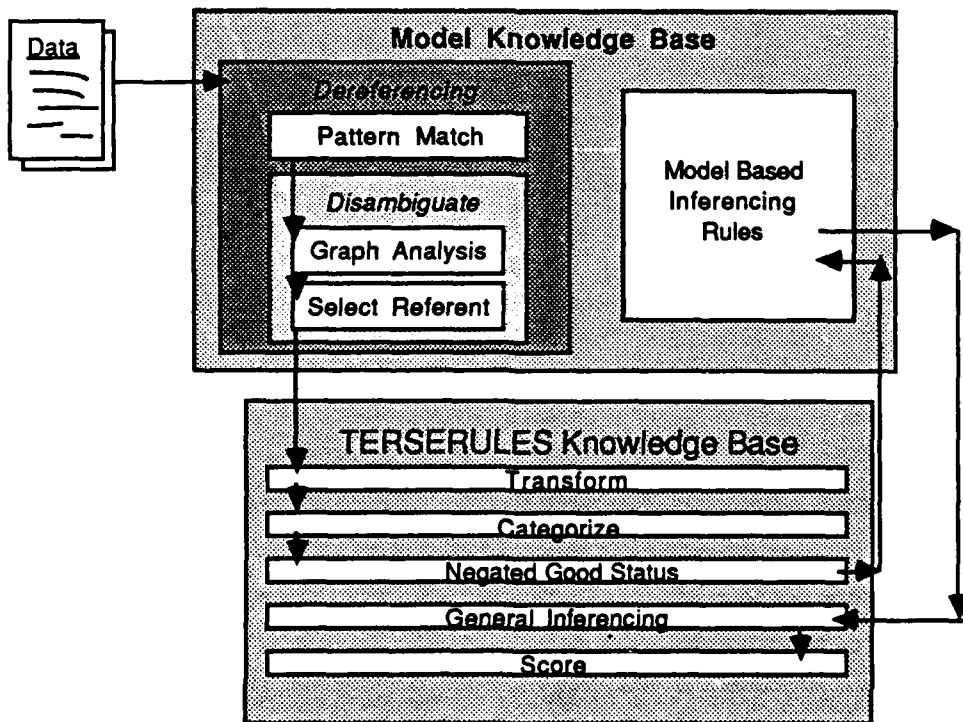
Data

Model Knowledge Base

Dereferencing

Pattern Match

Disambiguate

Graph Analysis

Select Referent

Model Based Inferencing Rules

TERSERULES Knowledge Base

Transform

Categorize

Negated Good Status

General Inferencing

Score